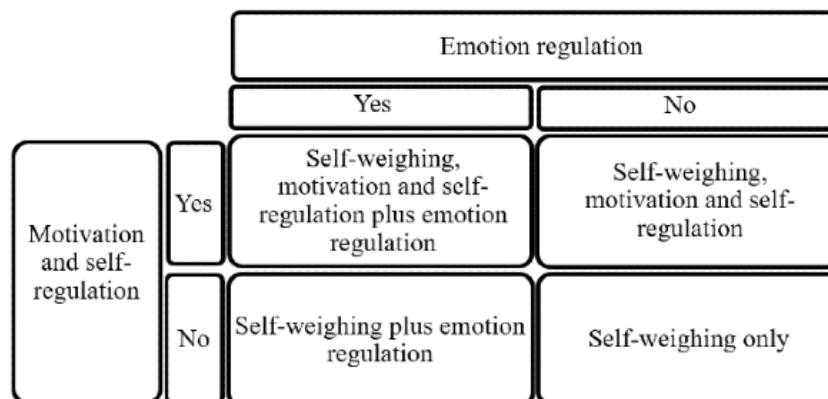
| | | Emotion regulation | |
|---|---|---|---|
| | | Yes | No |
| Motivation and self-regulation | Yes | Self-weighing, motivation and self-regulation plus emotion regulation | Self-weighing, motivation and self-regulation |
| | No | Self-weighing plus emotion regulation | Self-weighing only |